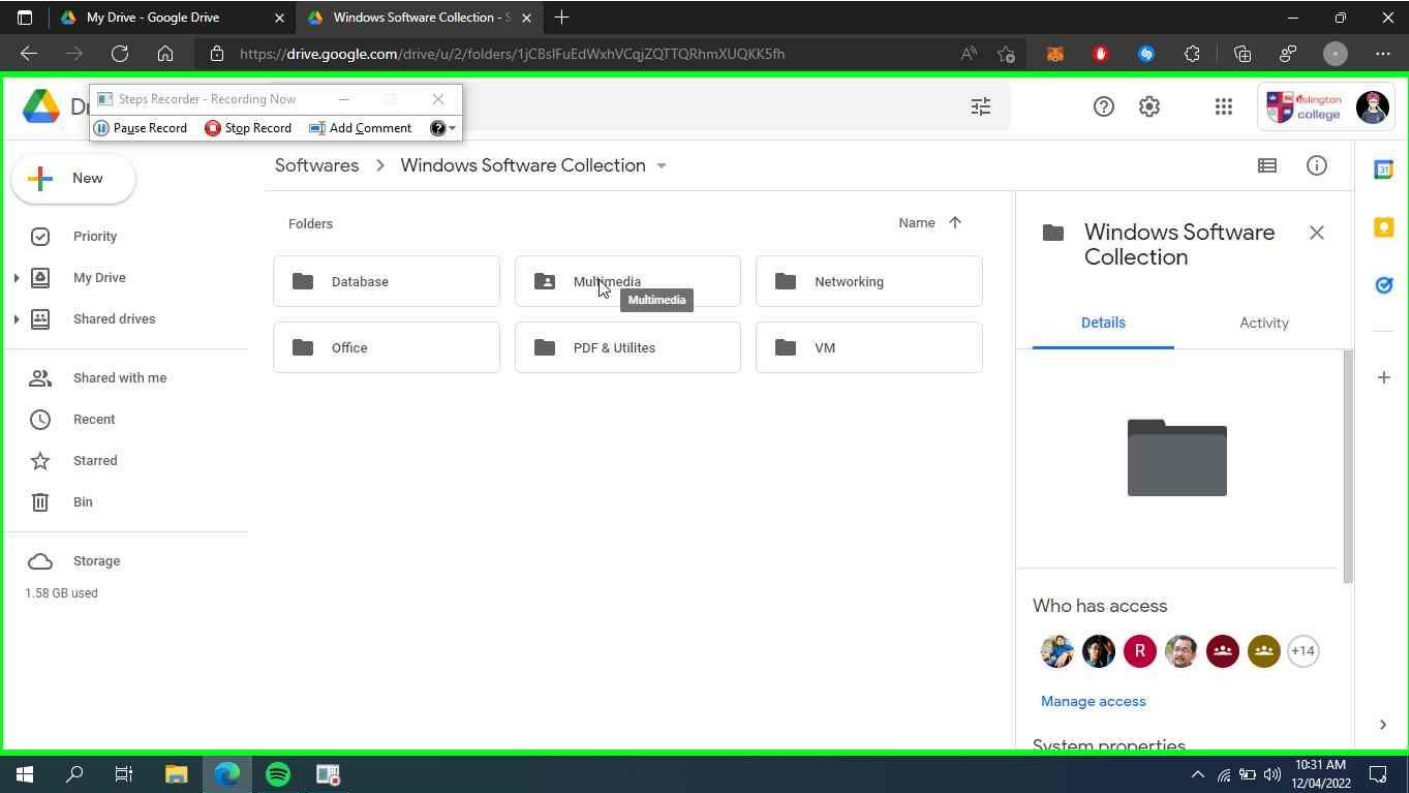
My Drive - Google Drive
Windows Software Collection - S
https://drive.google.com/drive/u/2/folders/1jCBslFuEdWxhVCqjZQTTQRhmXUQKK5fh

Dr
Steps Recorder - Recording Now
Pause Record
Stop Record
Add Comment

islington college

New
Priority
My Drive
Shared drives
Shared with me
Recent
Starred
Bin
Storage
1.58 GB used

Softwares > Windows Software Collection

Folders
Name

Database
Multimedia
Networking
Office
PDF & Utilites
VM

Multimedia

Windows Software Collection
Details
Activity

Who has access
R
+14
Manage access
System properties

10:31 AM
12/04/2022